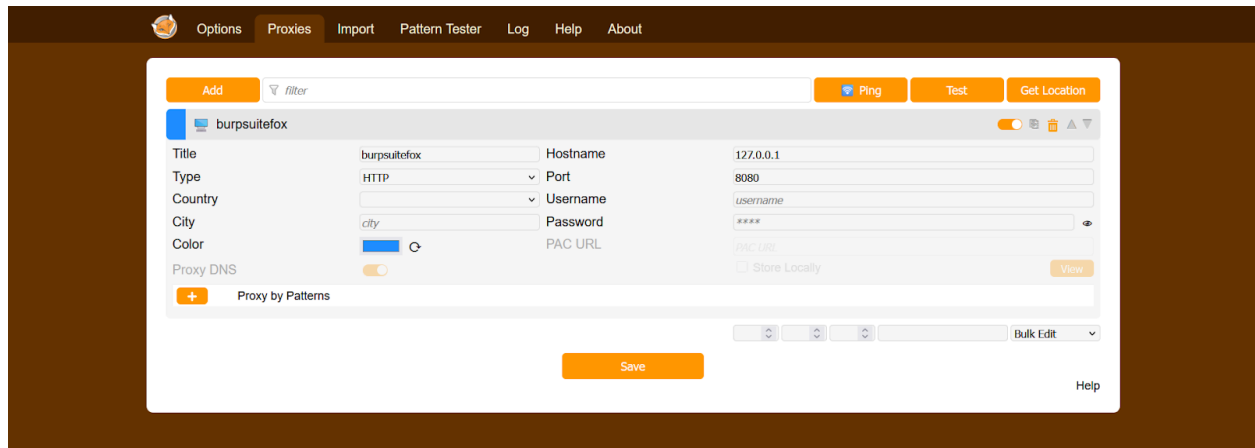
Options Proxies Import Pattern Tester Log Help About

Add filter Ping Test Get Location

burpsuitefox

| Title | burpsuitefox | Hostname | 127.0.0.1 |
|---|---|---|---|
| Type | HTTP | Port | 8080 |
| Country | | Username | username |
| City | city | Password | **** |
| Color | | PAC URL | PAC URL |
| Proxy DNS | | Store Locally | View |

+ Proxy by Patterns

Bulk Edit

Save

Help